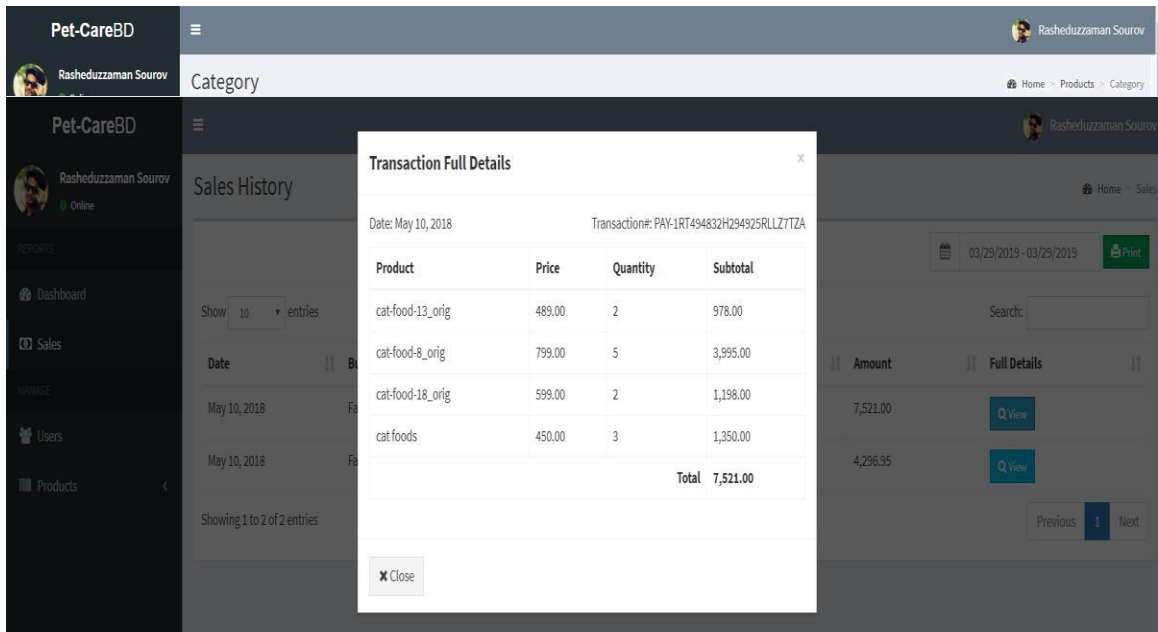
Pet-CareBD

Rasheduzzaman Sourov

Rasheduzzaman Sourov

Category

Home > Products > Category

Pet-CareBD

Rasheduzzaman Sourov

Rasheduzzaman Sourov
Online

Sales History

Home > Sales

REPORTS

Dashboard

Sales

MANAGE

Users

Products

Show 10 entries

Date

May 10, 2018

May 10, 2018

Showing 1 to 2 of 2 entries

03/29/2019 - 03/29/2019

Print

Search:

Amount

Full Details

7,521.00

View

4,296.95

View

Previous 1 Next

Transaction Full Details

×

Date: May 10, 2018

Transaction#: PAY-1RT494832H294925RLLZ7TZA

| Product | Price | Quantity | Subtotal |
|---|---|---|---|
| cat-food-13_orig | 489.00 | 2 | 978.00 |
| cat-food-8_orig | 799.00 | 5 | 3,995.00 |
| cat-food-18_orig | 599.00 | 2 | 1,198.00 |
| cat foods | 450.00 | 3 | 1,350.00 |
| | | Total | 7,521.00 |

Close